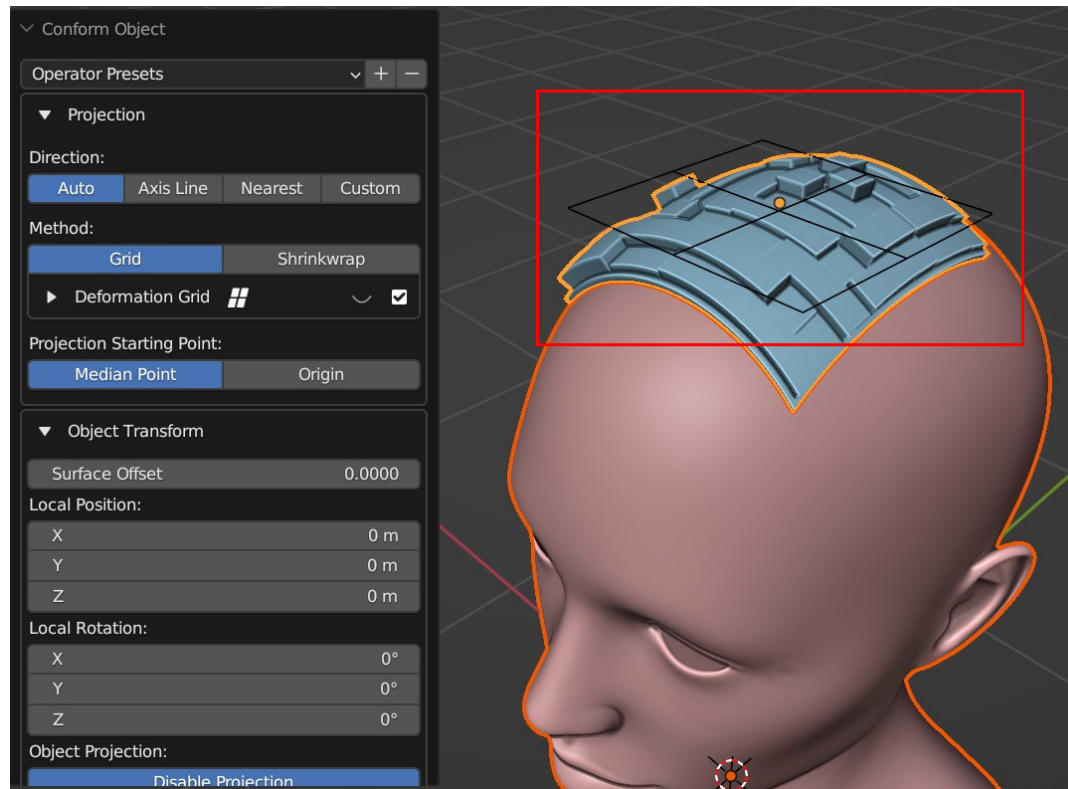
Conform Object

Operator Presets

Projection

Direction:

| Auto | Axis Line | Nearest | Custom |
|---|---|---|---|

Method:

| Grid | Shrinkwrap |
|---|---|

Deformation Grid

Projection Starting Point:

| Median Point | Origin |
|---|---|

Object Transform

Surface Offset 0.0000

Local Position:

X 0 m

Y 0 m

Z 0 m

Local Rotation:

X 0°

Y 0°

Z 0°

Object Projection:

Disable Projection